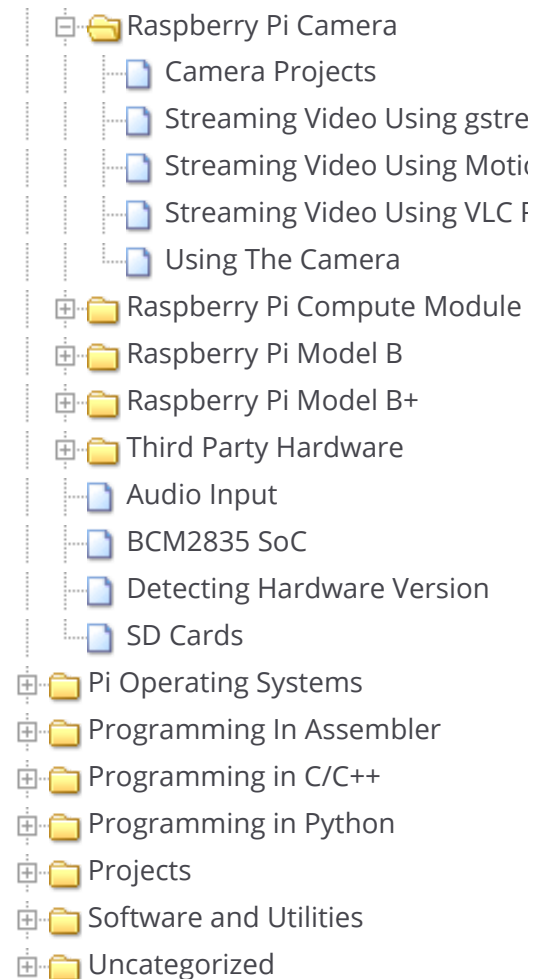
Raspberry Pi Camera
Camera Projects
Streaming Video Using gstre
Streaming Video Using Motic
Streaming Video Using VLC F
Using The Camera
Raspberry Pi Compute Module
Raspberry Pi Model B
Raspberry Pi Model B+
Third Party Hardware
Audio Input
BCM2835 SoC
Detecting Hardware Version
SD Cards
Pi Operating Systems
Programming In Assembler
Programming in C/C++
Programming in Python
Projects
Software and Utilities
Uncategorized